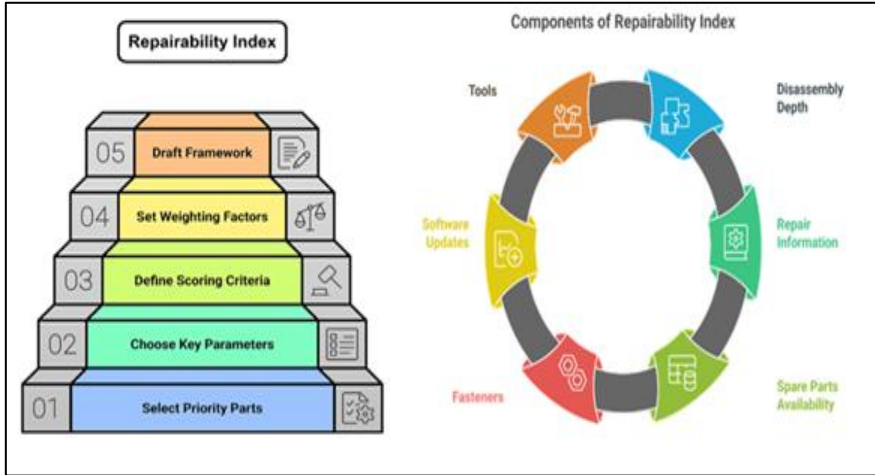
Repairability Index

05 Draft Framework

04 Set Weighting Factors

03 Define Scoring Criteria

02 Choose Key Parameters

01 Select Priority Parts

Components of Repairability Index

Tools

Disassembly Depth

Software Updates

Repair Information

Fasteners

Spare Parts Availability